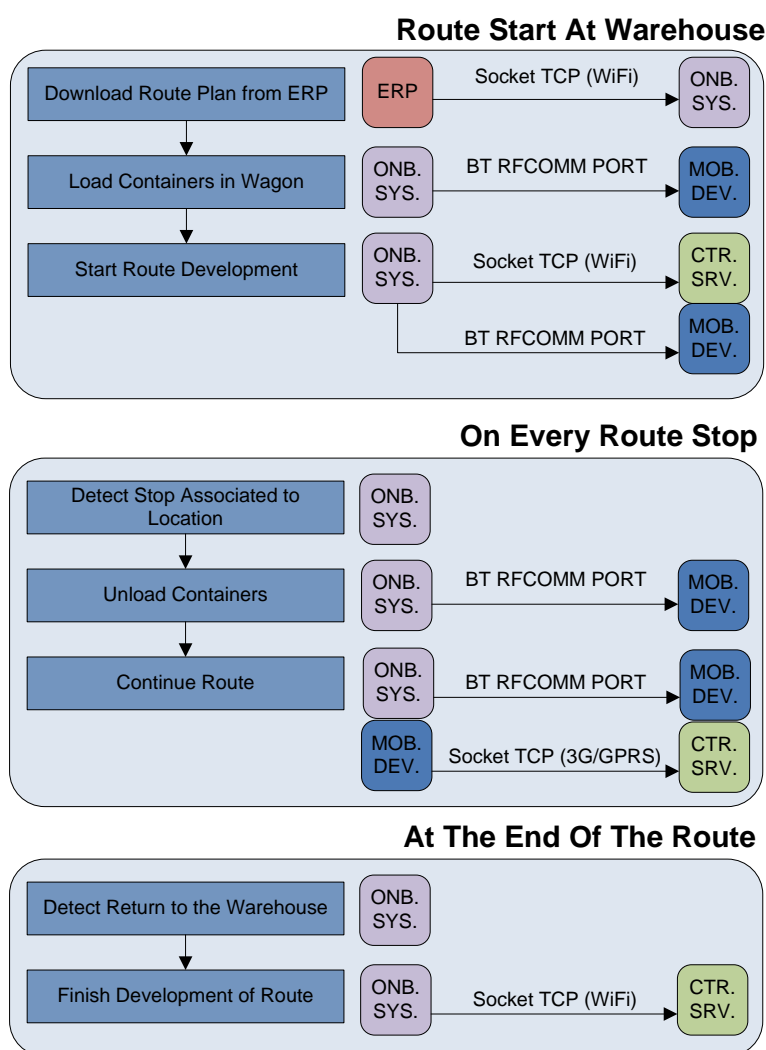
Route Start At Warehouse

Download Route Plan from ERP

ERP

Socket TCP (WiFi)

ONB. SYS.

Load Containers in Wagon

ONB. SYS.

BT RFCOMM PORT

MOB. DEV.

Start Route Development

ONB. SYS.

Socket TCP (WiFi)

CTR. SRV.

BT RFCOMM PORT

MOB. DEV.

On Every Route Stop

Detect Stop Associated to Location

ONB. SYS.

Unload Containers

ONB. SYS.

BT RFCOMM PORT

MOB. DEV.

Continue Route

ONB. SYS.

BT RFCOMM PORT

MOB. DEV.

MOB. DEV.

Socket TCP (3G/GPRS)

CTR. SRV.

At The End Of The Route

Detect Return to the Warehouse

ONB. SYS.

Finish Development of Route

ONB. SYS.

Socket TCP (WiFi)

CTR. SRV.